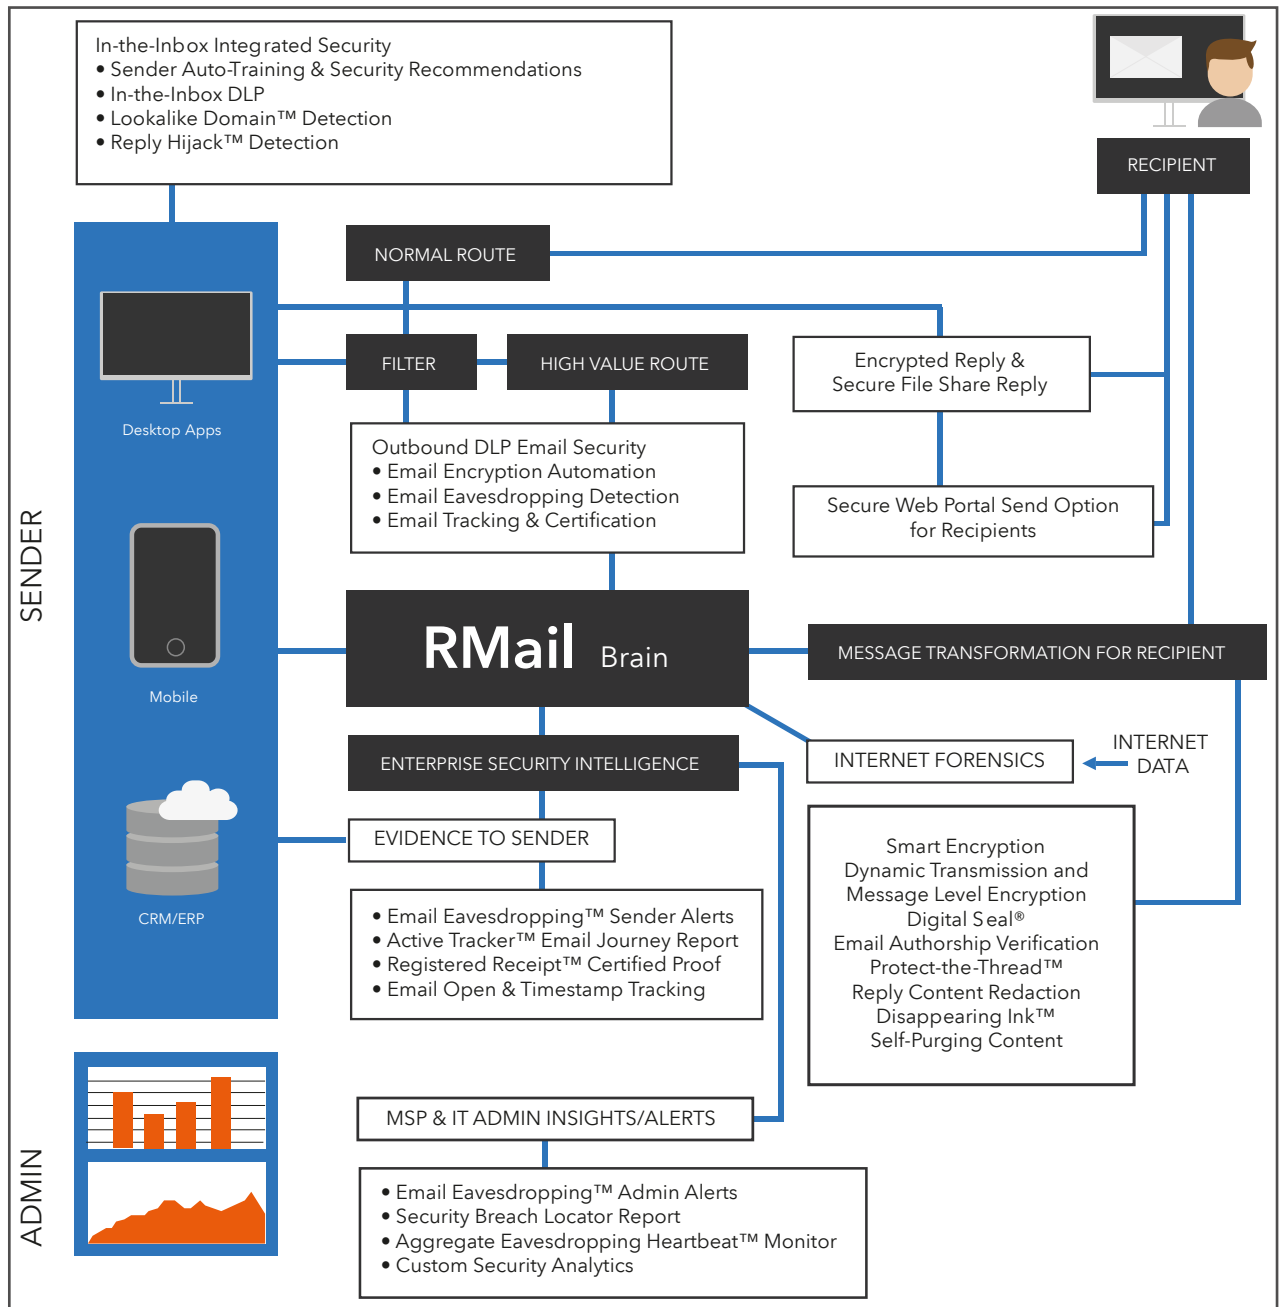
In-the-Inbox Integrated Security
• Sender Auto-Training & Security Recommendations
• In-the-Inbox DLP
• Lookalike Domain™ Detection
• Reply Hijack™ Detection

RECIPIENT

NORMAL ROUTE

FILTER

HIGH VALUE ROUTE

Encrypted Reply & Secure File Share Reply

Desktop Apps

Outbound DLP Email Security
• Email Encryption Automation
• Email Eavesdropping Detection
• Email Tracking & Certification

Secure Web Portal Send Option for Recipients

SENDER

Mobile

RMail Brain

MESSAGE TRANSFORMATION FOR RECIPIENT

ENTERPRISE SECURITY INTELLIGENCE

INTERNET FORENSICS

INTERNET DATA

EVIDENCE TO SENDER

CRM/ERP

• Email Eavesdropping™ Sender Alerts
• Active Tracker™ Email Journey Report
• Registered Receipt™ Certified Proof
• Email Open & Timestamp Tracking

Smart Encryption
Dynamic Transmission and Message Level Encryption
Digital Seal®
Email Authorship Verification
Protect-the-Thread™
Reply Content Redaction
Disappearing Ink™
Self-Purging Content

MSP & IT ADMIN INSIGHTS/ALERTS

ADMIN

• Email Eavesdropping™ Admin Alerts
• Security Breach Locator Report
• Aggregate Eavesdropping Heartbeat™ Monitor
• Custom Security Analytics